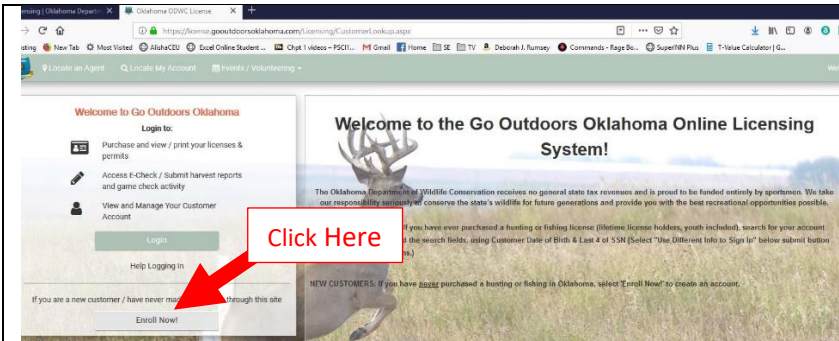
censing | Oklahoma Departm ×   Oklahoma ODWC License ×   +

https://license.gooutdoorsoklahoma.com/Licensing/CustomerLookup.aspx

sting   New Tab   Most Visited   AlishaCEU   Excel Online Student ...   Chpt 1 videos – PSCI1...   Gmail   Home   SE   TV   Deborah J. Rumsey   Commands - Rage Bo...   SuperNN Plus   T-Value Calculator | G...

Locate an Agent   Locate My Account   Events / Volunteering   We

Welcome to Go Outdoors Oklahoma

Login to:

Purchase and view / print your licenses & permits

Access E-Check / Submit harvest reports and game check activity

View and Manage Your Customer Account

Login

Help Logging In

If you are a new customer / have never ma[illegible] through this site

Enroll Now!

Welcome to the Go Outdoors Oklahoma Online Licensing System!

The Oklahoma Department of Wildlife Conservation receives no general state tax revenues and is proud to be funded entirely by sportsmen. We take our responsibility seriously to conserve the state's wildlife for future generations and provide you with the best recreational opportunities possible.

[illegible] if you have ever purchased a hunting or fishing license (lifetime license holders, youth included), search for your account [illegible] the search fields, using Customer Date of Birth & Last 4 of SSN (Select "Use Different Info to Sign In" below submit button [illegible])

NEW CUSTOMERS: If you have never purchased a hunting or fishing in Oklahoma, select "Enroll Now!" to create an account.

Click Here